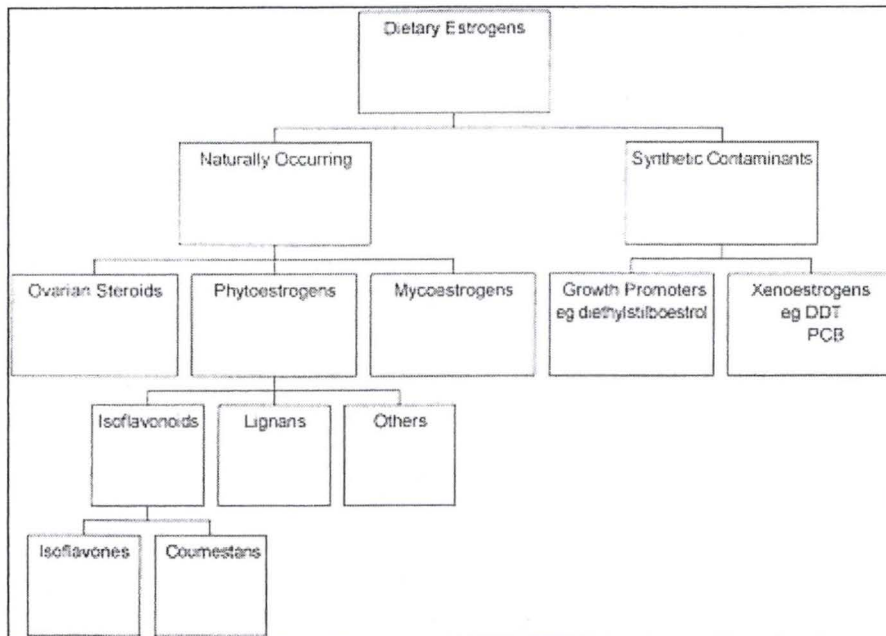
Dietary Estrogens

Naturally Occurring

Synthetic Contaminants

Ovarian Steroids

Phytoestrogens

Mycoestrogens

Growth Promoters eg diethylstilboestrol

Xenoestrogens eg DDT PCB

Isoflavonoids

Lignans

Others

Isoflavones

Coumestans